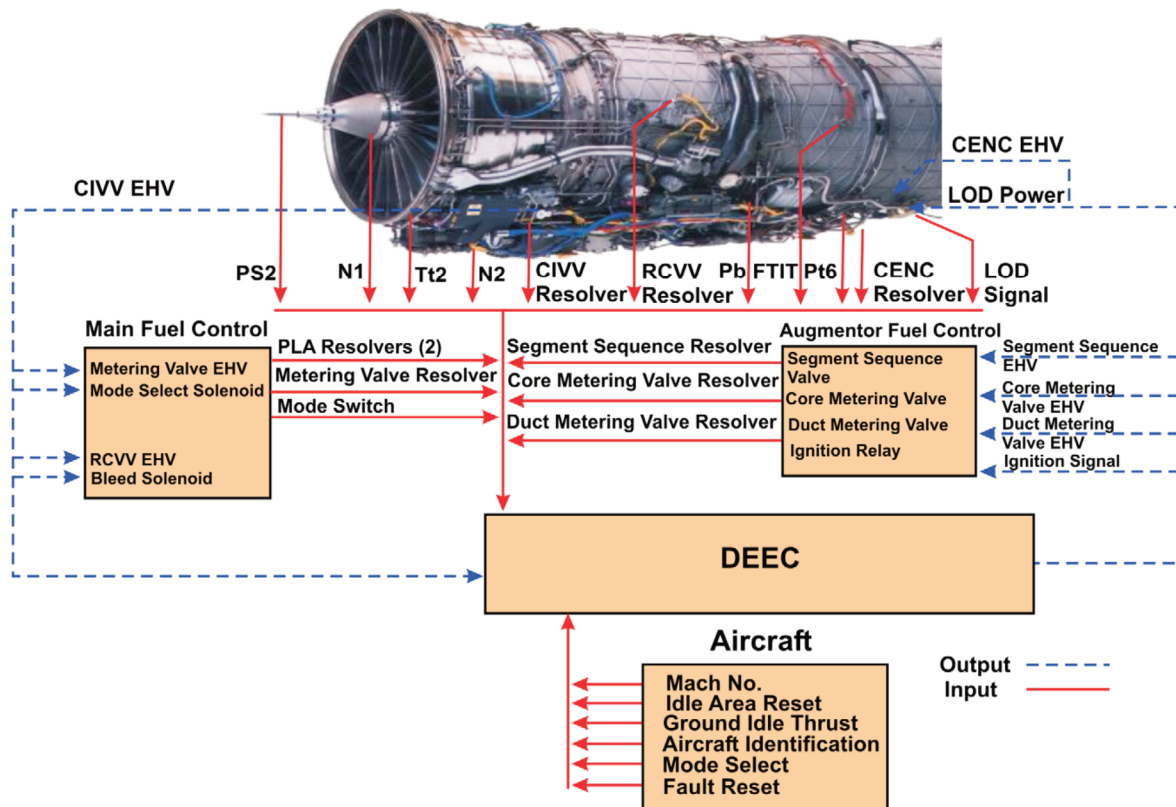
CENC EHV
CIVV EHV
LOD Power
PS2
N1
Tt2
N2
CIVV Resolver
RCVV Resolver
Pb
FTIT
Pt6
CENC Resolver
LOD Signal

Main Fuel Control
Metering Valve EHV
Mode Select Solenoid
RCVV EHV
Bleed Solenoid

PLA Resolvers (2)
Metering Valve Resolver
Mode Switch

Segment Sequence Resolver
Core Metering Valve Resolver
Duct Metering Valve Resolver

Augmentor Fuel Control
Segment Sequence Valve
Core Metering Valve
Duct Metering Valve
Ignition Relay

Segment Sequence EHV
Core Metering Valve EHV
Duct Metering Valve EHV
Ignition Signal

DEEC

Aircraft
Mach No.
Idle Area Reset
Ground Idle Thrust
Aircraft Identification
Mode Select
Fault Reset

Output
Input